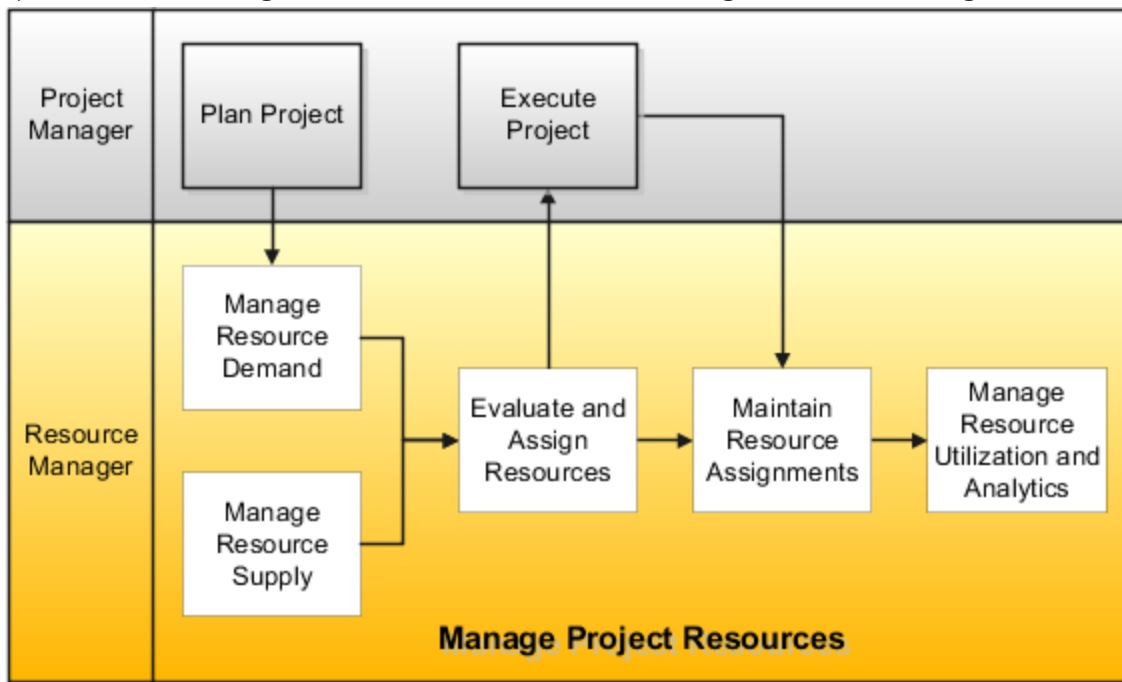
Project Manager

Plan Project

Execute Project

Resource Manager

Manage Resource Demand

Manage Resource Supply

Evaluate and Assign Resources

Maintain Resource Assignments

Manage Resource Utilization and Analytics

Manage Project Resources